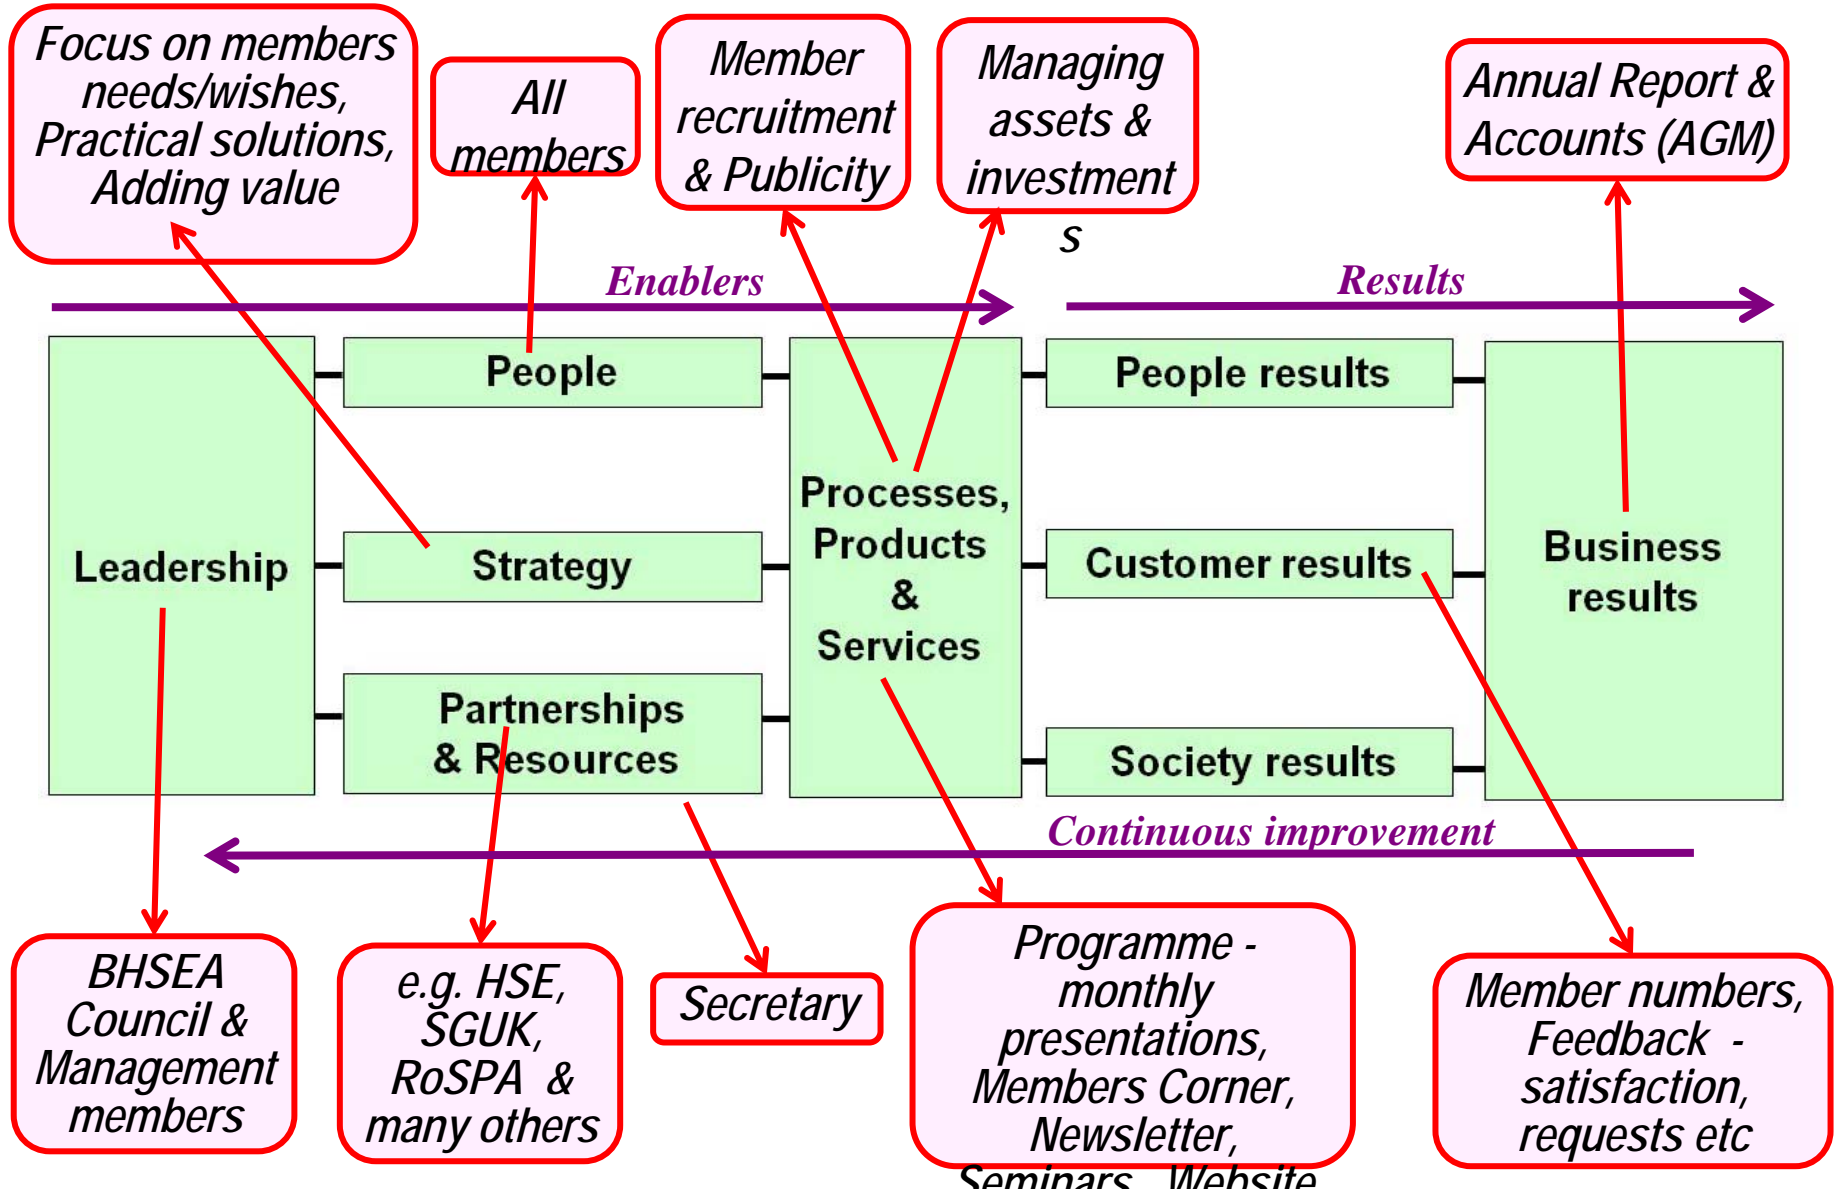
Focus on members needs/wishes, Practical solutions, Adding value

All members

Member recruitment & Publicity

Managing assets & investment s

Annual Report & Accounts (AGM)

Enablers

Results

Leadership

People

Strategy

Partnerships & Resources

Processes, Products & Services

People results

Customer results

Society results

Business results

Continuous improvement

BHSEA Council & Management members

e.g. HSE, SGUK, RoSPA & many others

Secretary

Programme - monthly presentations, Members Corner, Newsletter, Seminars, Website

Member numbers, Feedback - satisfaction, requests etc